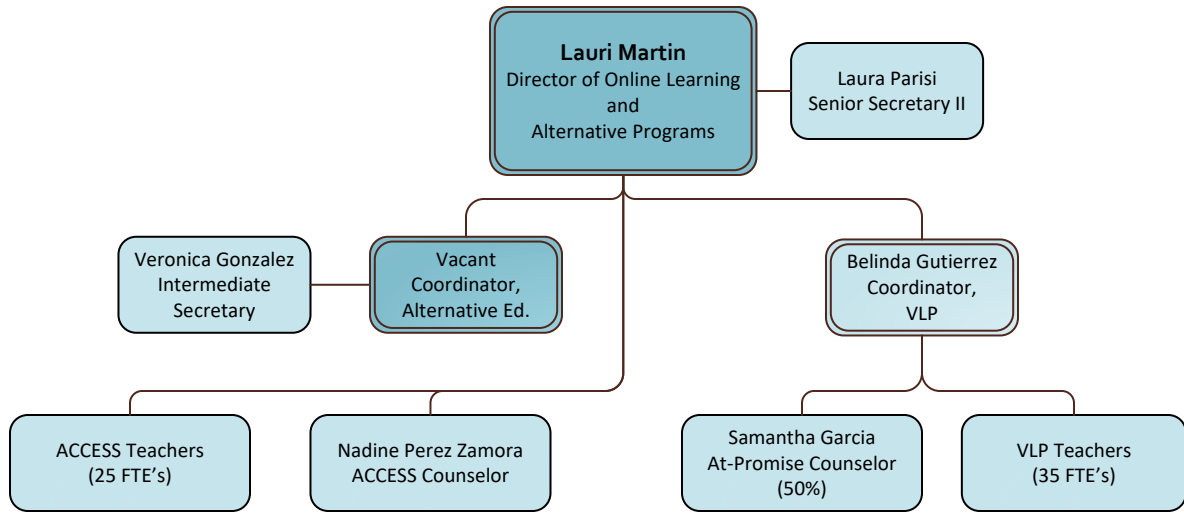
Lauri Martin
Director of Online Learning and Alternative Programs

Laura Parisi
Senior Secretary II

Veronica Gonzalez
Intermediate Secretary

Vacant
Coordinator, Alternative Ed.

Belinda Gutierrez
Coordinator, VLP

ACCESS Teachers
(25 FTE's)

Nadine Perez Zamora
ACCESS Counselor

Samantha Garcia
At-Promise Counselor
(50%)

VLP Teachers
(35 FTE's)